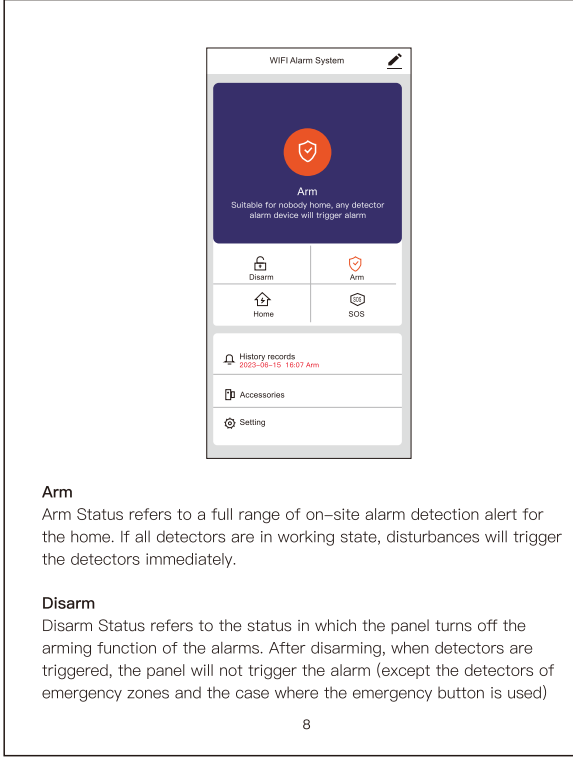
WIFI Alarm System

Arm
Suitable for nobody home, any detector alarm device will trigger alarm

Disarm
Arm
Home
SOS
SOS

History records
2023-06-15 16:07 Arm

Accessories

Setting

Arm
Arm Status refers to a full range of on-site alarm detection alert for the home. If all detectors are in working state, disturbances will trigger the detectors immediately.

Disarm
Disarm Status refers to the status in which the panel turns off the arming function of the alarms. After disarming, when detectors are triggered, the panel will not trigger the alarm (except the detectors of emergency zones and the case where the emergency button is used)

8